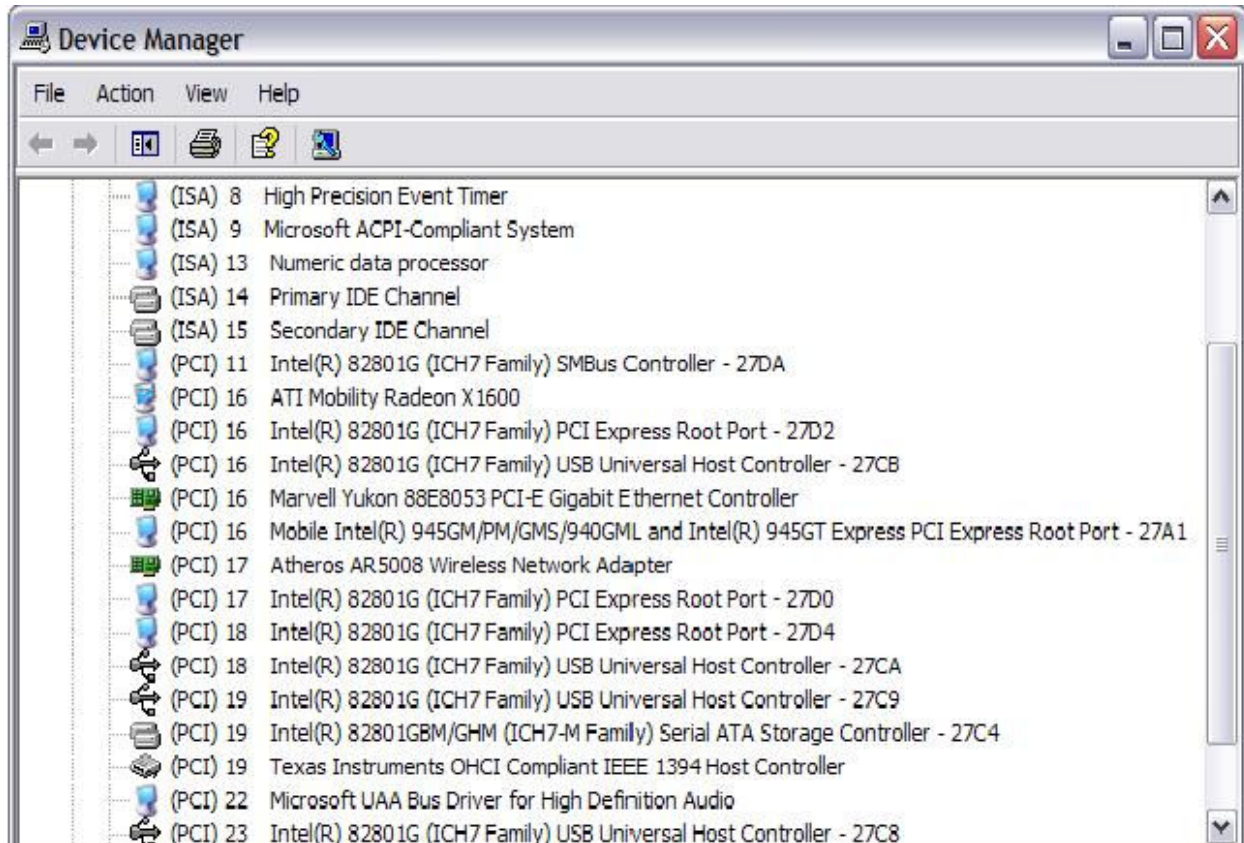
Device Manager

File Action View Help

(ISA) 8 High Precision Event Timer
(ISA) 9 Microsoft ACPI-Compliant System
(ISA) 13 Numeric data processor
(ISA) 14 Primary IDE Channel
(ISA) 15 Secondary IDE Channel
(PCI) 11 Intel(R) 82801G (ICH7 Family) SMBus Controller - 27DA
(PCI) 16 ATI Mobility Radeon X1600
(PCI) 16 Intel(R) 82801G (ICH7 Family) PCI Express Root Port - 27D2
(PCI) 16 Intel(R) 82801G (ICH7 Family) USB Universal Host Controller - 27CB
(PCI) 16 Marvell Yukon 88E8053 PCI-E Gigabit Ethernet Controller
(PCI) 16 Mobile Intel(R) 945GM/PM/GMS/940GML and Intel(R) 945GT Express PCI Express Root Port - 27A1
(PCI) 17 Atheros AR5008 Wireless Network Adapter
(PCI) 17 Intel(R) 82801G (ICH7 Family) PCI Express Root Port - 27D0
(PCI) 18 Intel(R) 82801G (ICH7 Family) PCI Express Root Port - 27D4
(PCI) 18 Intel(R) 82801G (ICH7 Family) USB Universal Host Controller - 27CA
(PCI) 19 Intel(R) 82801G (ICH7 Family) USB Universal Host Controller - 27C9
(PCI) 19 Intel(R) 82801GBM/GHM (ICH7-M Family) Serial ATA Storage Controller - 27C4
(PCI) 19 Texas Instruments OHCI Compliant IEEE 1394 Host Controller
(PCI) 22 Microsoft UAA Bus Driver for High Definition Audio
(PCI) 23 Intel(R) 82801G (ICH7 Family) USB Universal Host Controller - 27C8